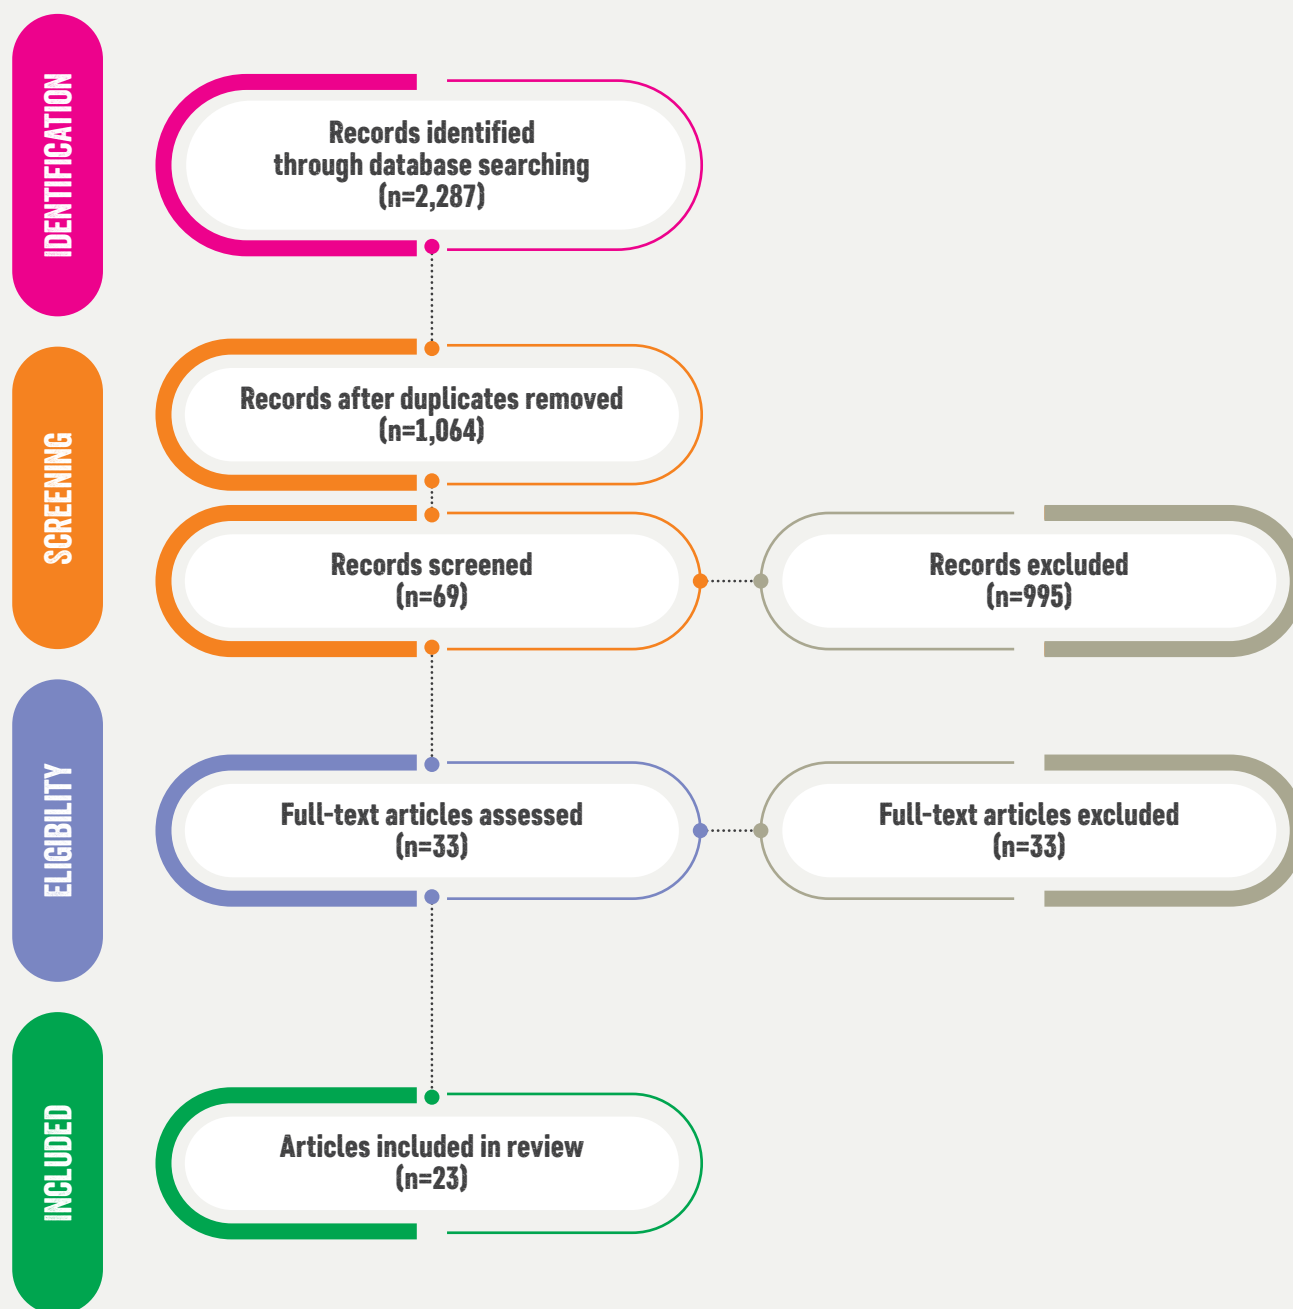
IDENTIFICATION

Records identified through database searching (n=2,287)

SCREENING

Records after duplicates removed (n=1,064)

Records screened (n=69)

Records excluded (n=995)

ELIGIBILITY

Full-text articles assessed (n=33)

Full-text articles excluded (n=33)

INCLUDED

Articles included in review (n=23)